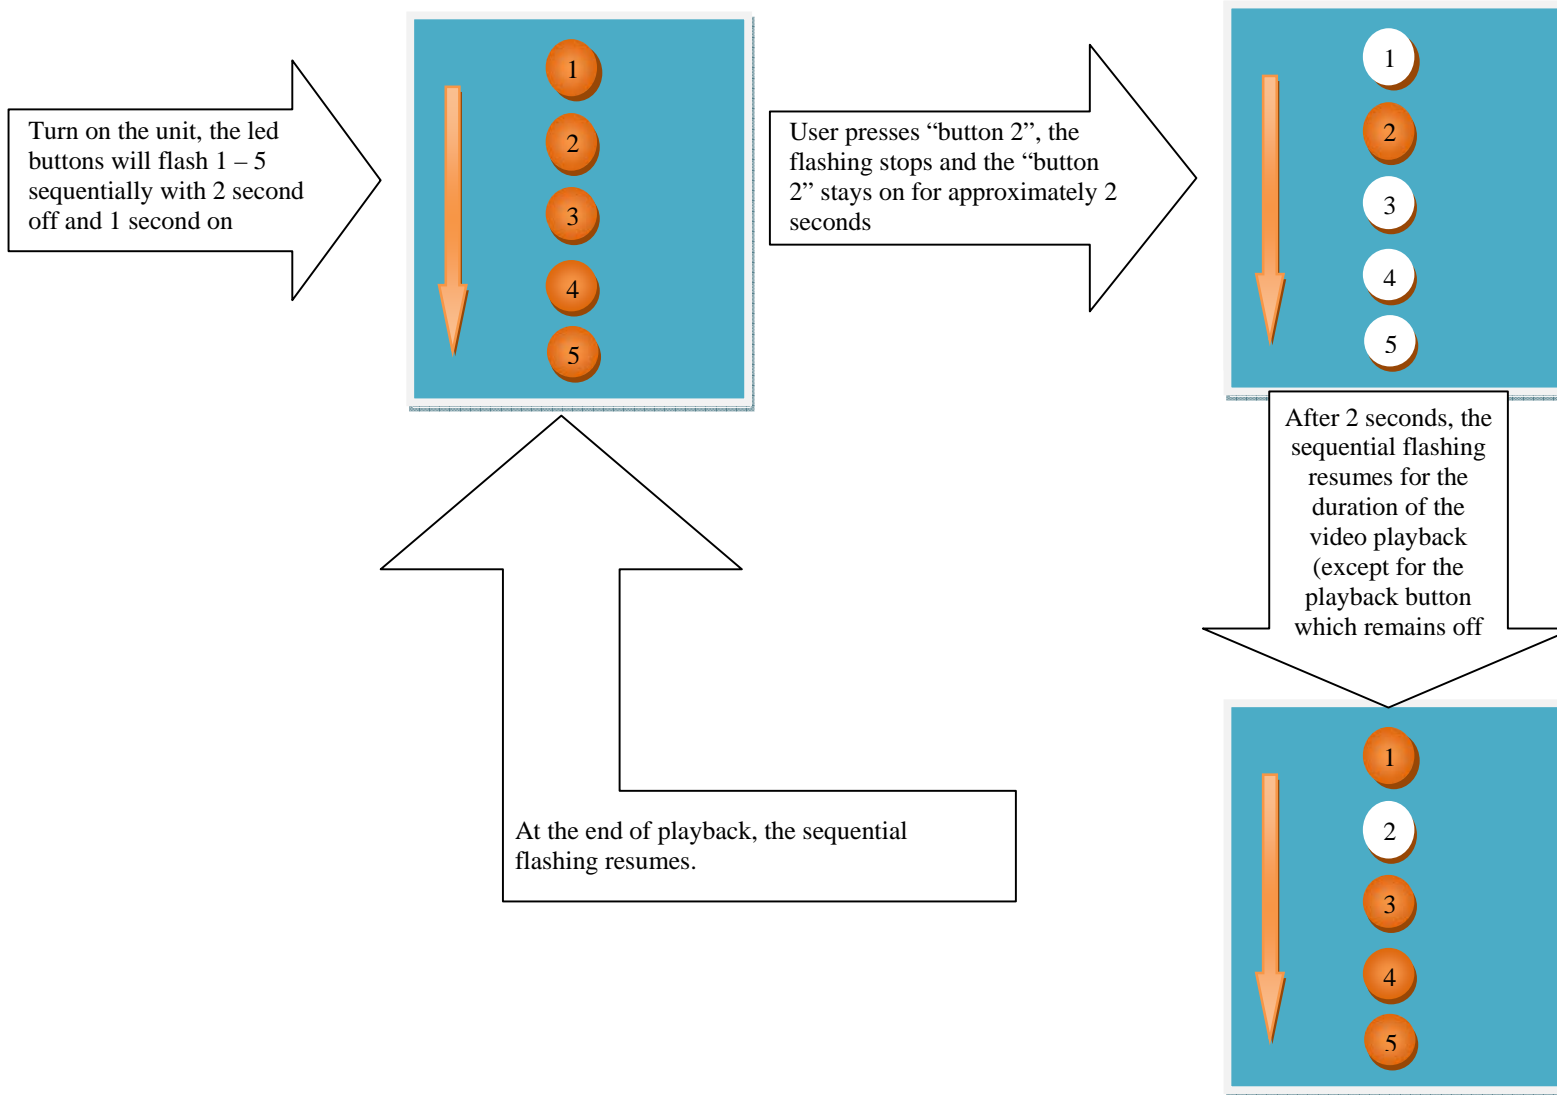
Turn on the unit, the led buttons will flash 1 – 5 sequentially with 2 second off and 1 second on

1
2
3
4
5

User presses “button 2”, the flashing stops and the “button 2” stays on for approximately 2 seconds

1
2
3
4
5

After 2 seconds, the sequential flashing resumes for the duration of the video playback (except for the playback button which remains off

1
2
3
4
5

At the end of playback, the sequential flashing resumes.